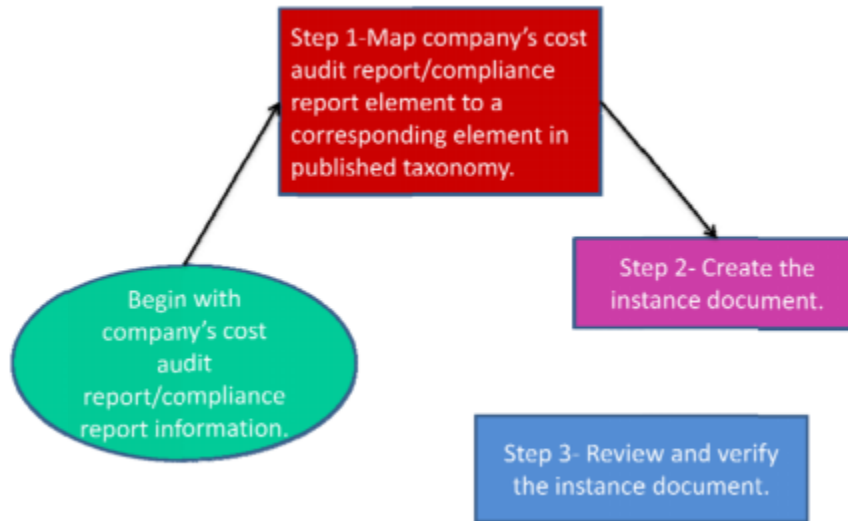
Step 1-Map company's cost audit report/compliance report element to a corresponding element in published taxonomy.

Step 2- Create the instance document.

Begin with company's cost audit report/compliance report information.

Step 3- Review and verify the instance document.